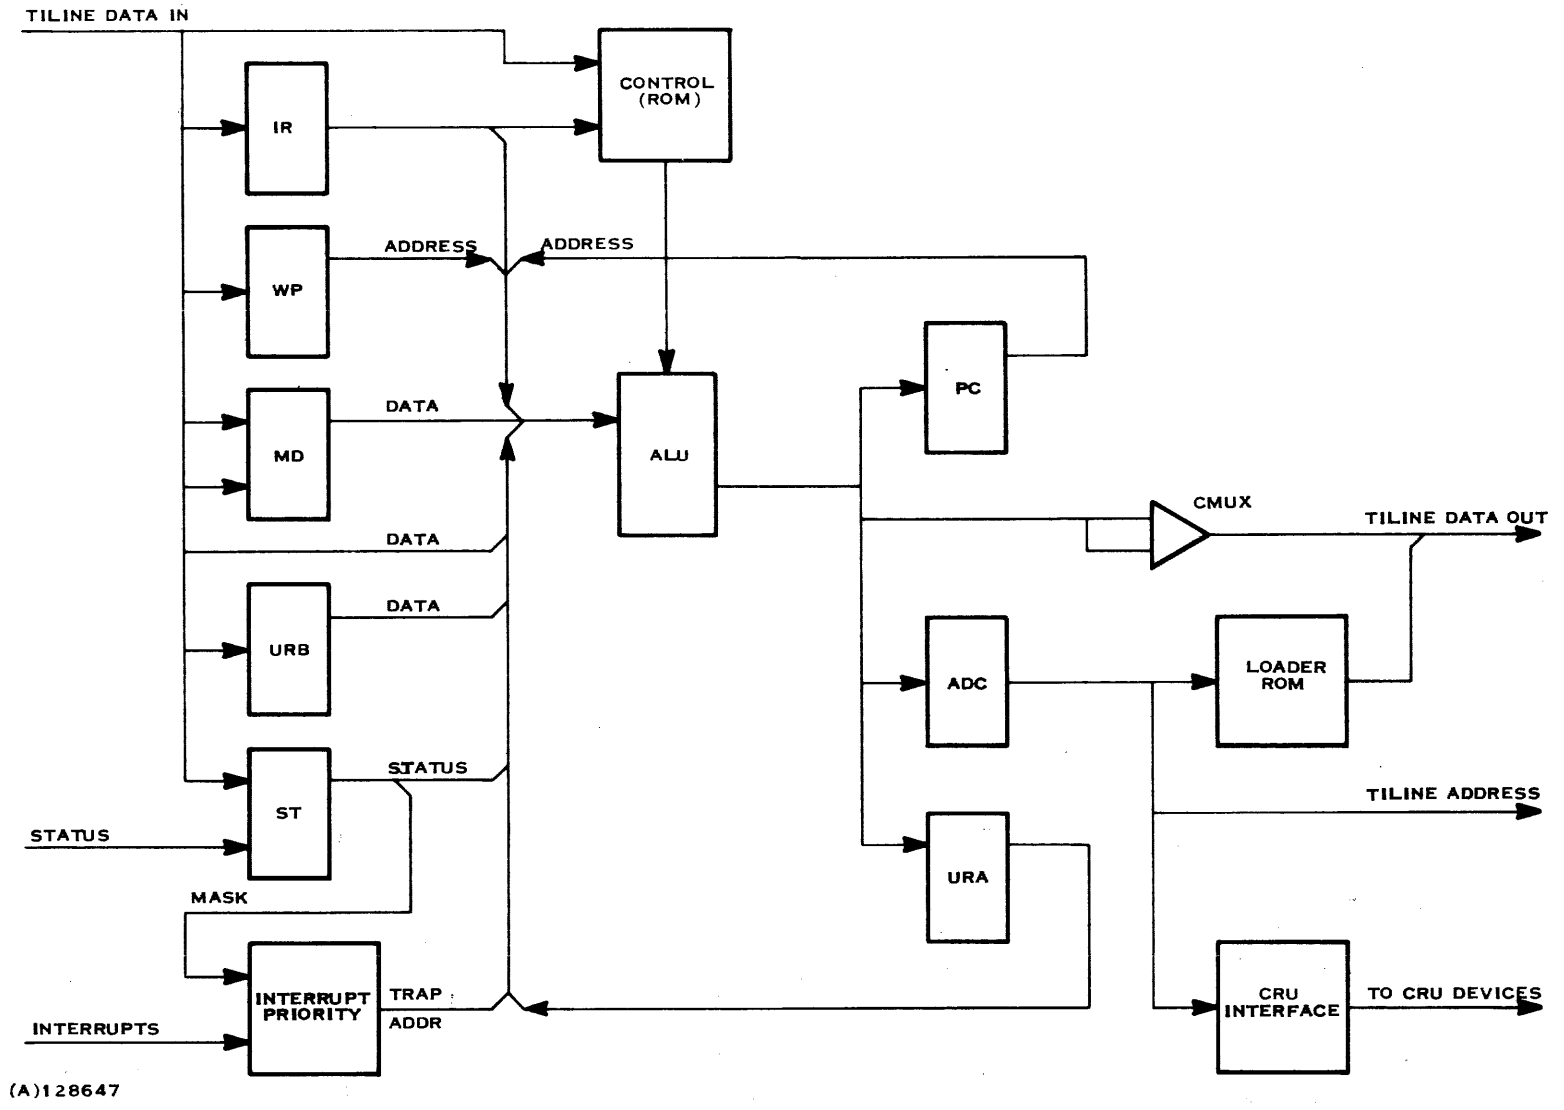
TILINE DATA IN

CONTROL (ROM)

IR

WP

ADDRESS

ADDRESS

MD

DATA

ALU

PC

DATA

CMUX

TILINE DATA OUT

URB

DATA

ADC

LOADER ROM

ST

STATUS

TILINE ADDRESS

STATUS

URA

MASK

INTERRUPT PRIORITY

TRAP

ADDR

CRU INTERFACE

TO CRU DEVICES

INTERRUPTS

(A)128647